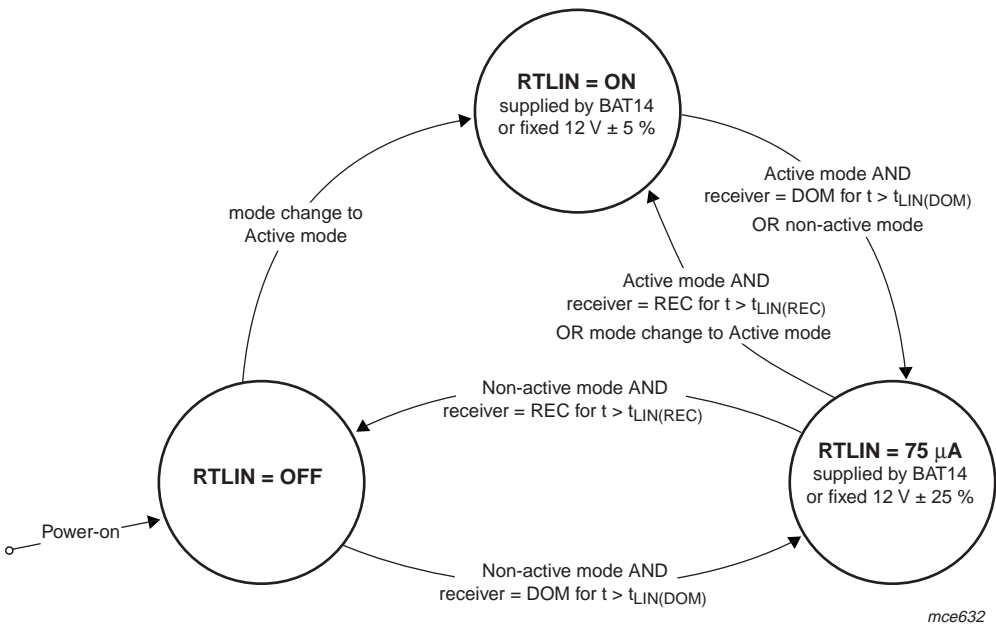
RTLIN = ON
supplied by BAT14
or fixed 12 V ± 5 %

mode change to
Active mode

Active mode AND
receiver = DOM for t > $t_{LIN(DOM)}$
OR non-active mode

Active mode AND
receiver = REC for t > $t_{LIN(REC)}$
OR mode change to Active mode

Non-active mode AND
receiver = REC for t > $t_{LIN(REC)}$

RTLIN = OFF

RTLIN = 75 μA
supplied by BAT14
or fixed 12 V ± 25 %

Power-on

Non-active mode AND
receiver = DOM for t > $t_{LIN(DOM)}$

mce632